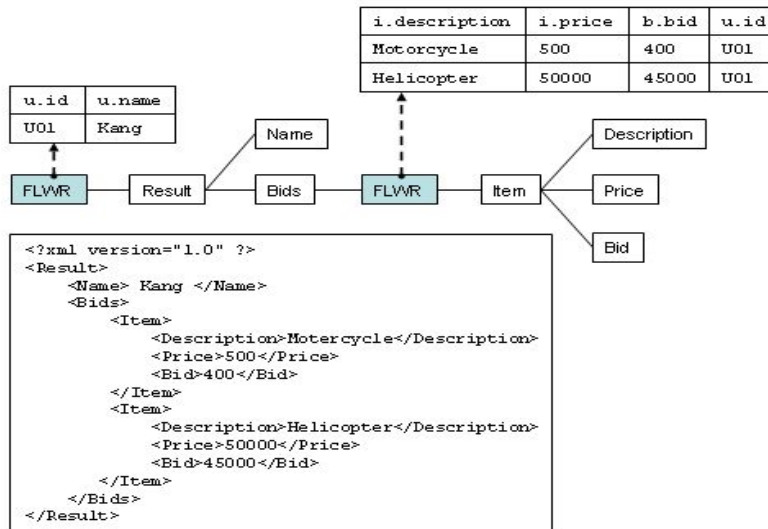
| i.description | i.price | b.bid | u.id |
|---|---|---|---|
| Motorcycle | 500 | 400 | U01 |
| Helicopter | 50000 | 45000 | U01 |

| u.id | u.name |
|---|---|
| U01 | Kang |

Name

Description

FLWR

Result

Bids

FLWR

Item

Price

Bid

<?xml version="1.0" ?>
<Result>
<Name> Kang </Name>
<Bids>
<Item>
<Description>Motercycle</Description>
<Price>500</Price>
<Bid>400</Bid>
</Item>
<Item>
<Description>Helicopter</Description>
<Price>50000</Price>
<Bid>45000</Bid>
</Item>
</Bids>
</Result>